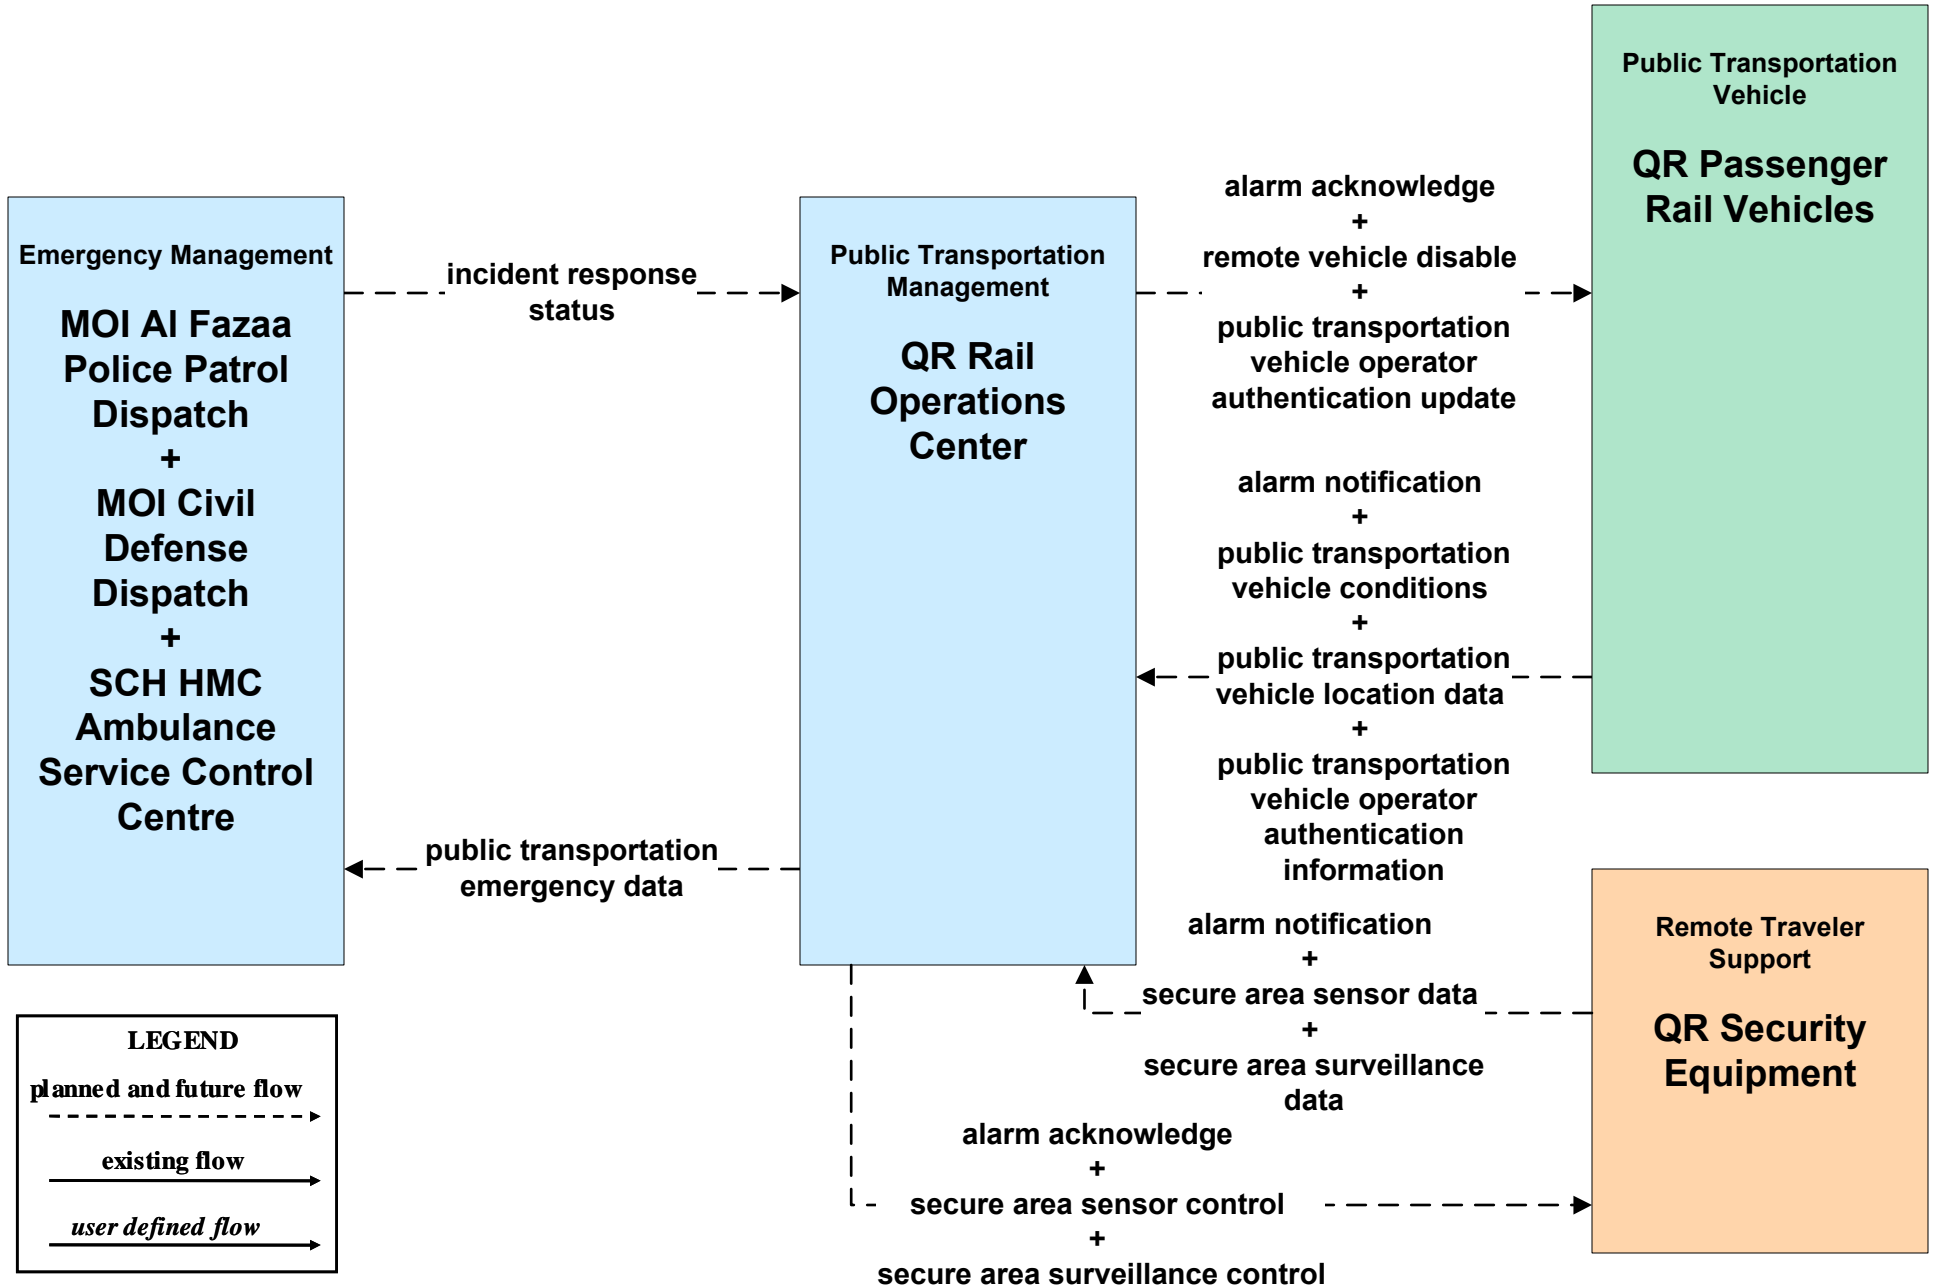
Emergency Management

MOI Al Fazaa Police Patrol Dispatch + MOI Civil Defense Dispatch + SCH HMC Ambulance Service Control Centre

incident response status

public transportation emergency data

Public Transportation Management

QR Rail Operations Center

alarm acknowledge + remote vehicle disable + public transportation vehicle operator authentication update

alarm notification + public transportation vehicle conditions + public transportation vehicle location data + public transportation vehicle operator authentication information

Public Transportation Vehicle

QR Passenger Rail Vehicles

alarm notification + secure area sensor data + secure area surveillance data

alarm acknowledge + secure area sensor control + secure area surveillance control

Remote Traveler Support

QR Security Equipment

LEGEND

planned and future flow

existing flow

user defined flow